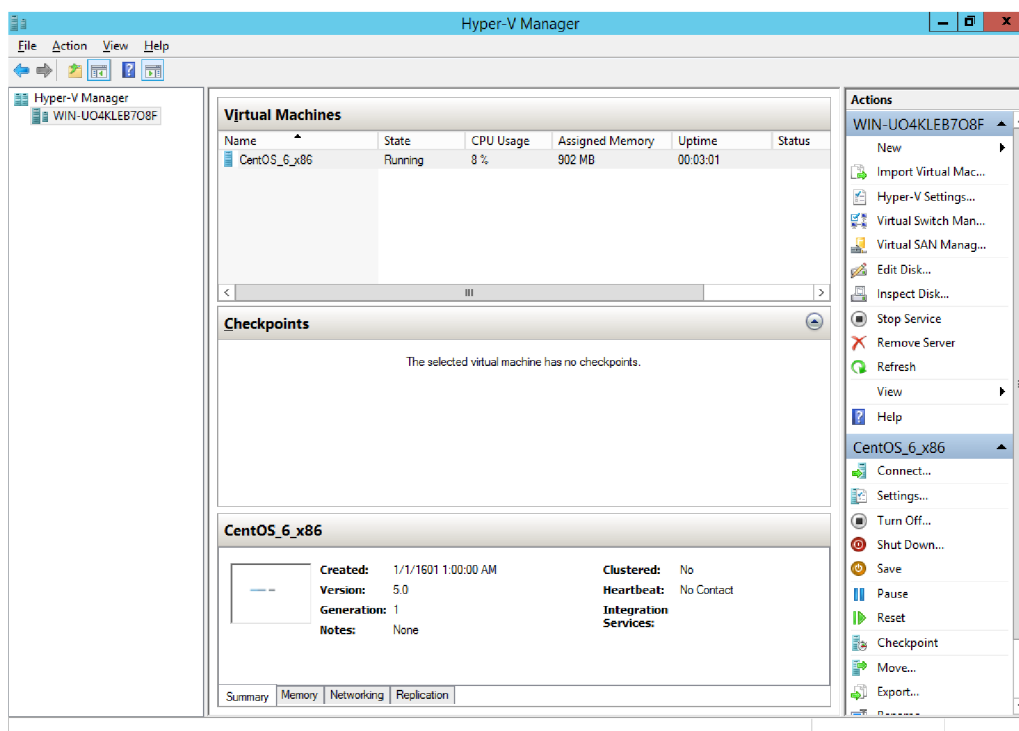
Hyper-V Manager

File Action View Help

Hyper-V Manager
WIN-UO4KLEB7O8F

Virtual Machines

| Name | State | CPU Usage | Assigned Memory | Uptime | Status |
|---|---|---|---|---|---|
| CentOS_6_x86 | Running | 8 % | 902 MB | 00:03:01 | |

Checkpoints

The selected virtual machine has no checkpoints.

CentOS_6_x86

Created: 1/1/1601 1:00:00 AM
Version: 5.0
Generation: 1
Notes: None

Clustered: No
Heartbeat: No Contact
Integration Services:

Summary Memory Networking Replication

Actions

WIN-UO4KLEB7O8F
New
Import Virtual Mac...
Hyper-V Settings...
Virtual Switch Man...
Virtual SAN Manag...
Edit Disk...
Inspect Disk...
Stop Service
Remove Server
Refresh
View
Help

CentOS_6_x86
Connect...
Settings...
Turn Off...
Shut Down...
Save
Pause
Reset
Checkpoint
Move...
Export...
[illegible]